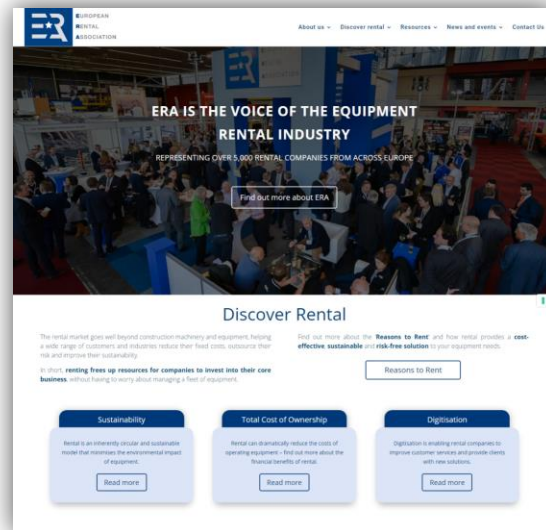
ER EUROPEAN RENTAL ASSOCIATION

About us ⌄ Discover rental ⌄ Resources ⌄ News and events ⌄ Contact Us

ERA IS THE VOICE OF THE EQUIPMENT RENTAL INDUSTRY

REPRESENTING OVER 5,000 RENTAL COMPANIES FROM ACROSS EUROPE

Find out more about ERA

Discover Rental

The rental market goes well beyond construction machinery and equipment, helping a wide range of customers and industries reduce their fixed costs, outsource their risk and improve their sustainability.

In short, renting frees up resources for companies to invest into their core business, without having to worry about managing a fleet of equipment.

Find out more about the Reasons to Rent and how rental provides a cost-effective, sustainable and risk-free solution to your equipment needs.

Reasons to Rent

Sustainability

Rental is an inherently circular and sustainable model that minimises the environmental impact of equipment.

Read more

Total Cost of Ownership

Rental can dramatically reduce the costs of operating equipment – find out more about the financial benefits of rental.

Read more

Digitisation

Digitisation is enabling rental companies to improve customer services and provide clients with new solutions.

Read more